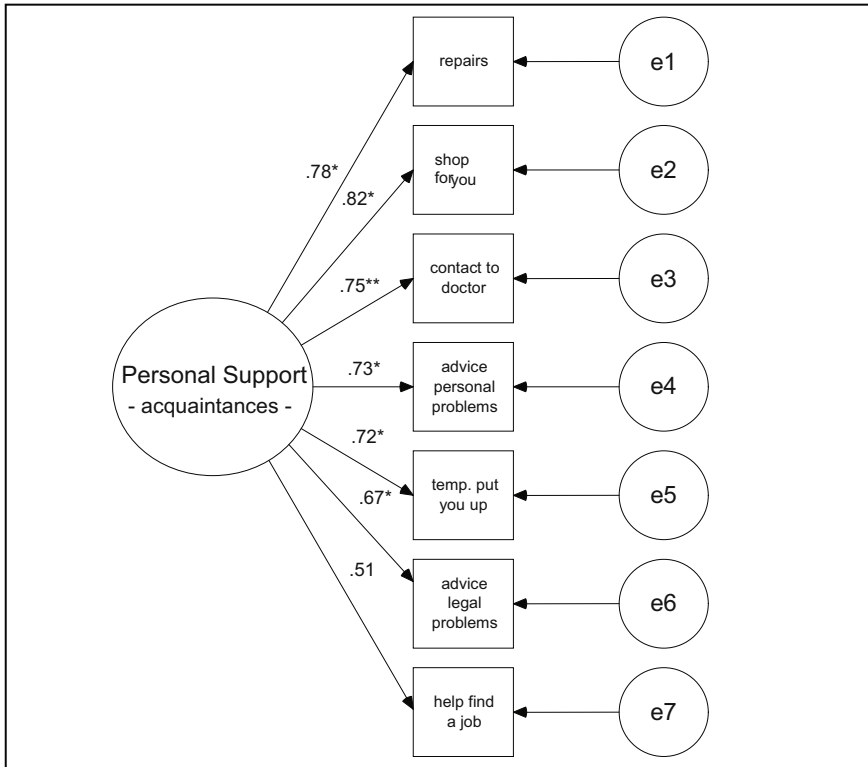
Personal Support
- acquaintances -

.78*
.82*
.75**
.73*
.72*
.67*
.51

repairs
shop for you
contact to doctor
advice personal problems
temp. put you up
advice legal problems
help find a job

e1
e2
e3
e4
e5
e6
e7